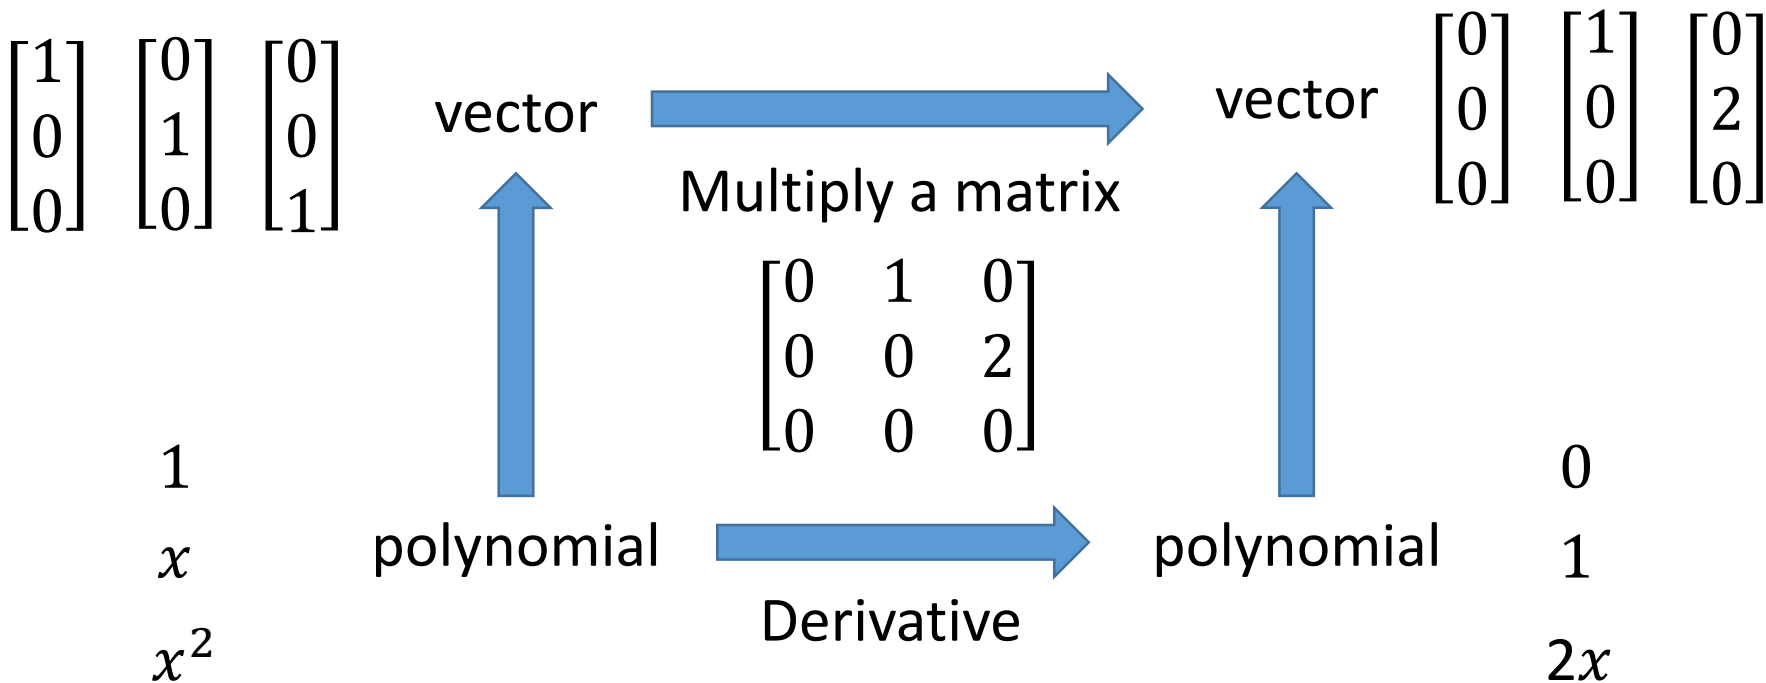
$\begin{bmatrix}1\\0\\0\end{bmatrix}$ $\begin{bmatrix}0\\1\\0\end{bmatrix}$ $\begin{bmatrix}0\\0\\1\end{bmatrix}$ vector

Multiply a matrix

vector $\begin{bmatrix}0\\0\\0\end{bmatrix}$ $\begin{bmatrix}1\\0\\0\end{bmatrix}$ $\begin{bmatrix}0\\2\\0\end{bmatrix}$

$\begin{bmatrix}0 & 1 & 0\\0 & 0 & 2\\0 & 0 & 0\end{bmatrix}$

$1$
$x$
$x^2$

polynomial

Derivative

polynomial

$0$
$1$
$2x$